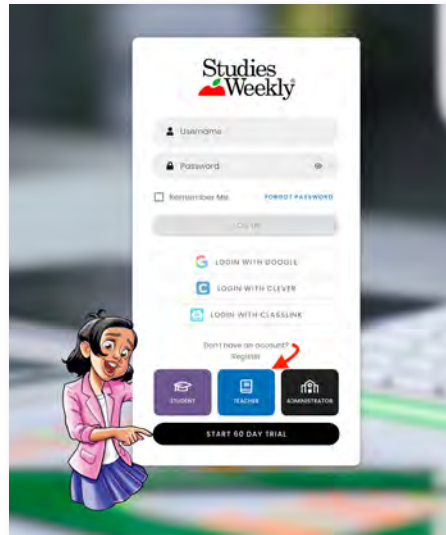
Studies Weekly

Username

Password

Remember Me

FORGOT PASSWORD

LOG IN

LOGIN WITH GOOGLE

LOGIN WITH CLEVER

LOGIN WITH CLASSLINK

Don't have an account?
Register

STUDENT

TEACHER

ADMINISTRATOR

START 60 DAY TRIAL